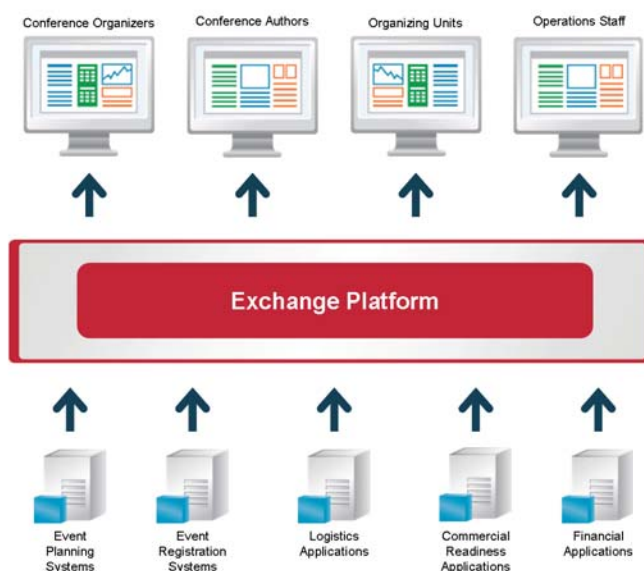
Conference Organizers
Conference Authors
Organizing Units
Operations Staff

Exchange Platform

Event Planning Systems
Event Registration Systems
Logistics Applications
Commercial Readiness Applications
Financial Applications